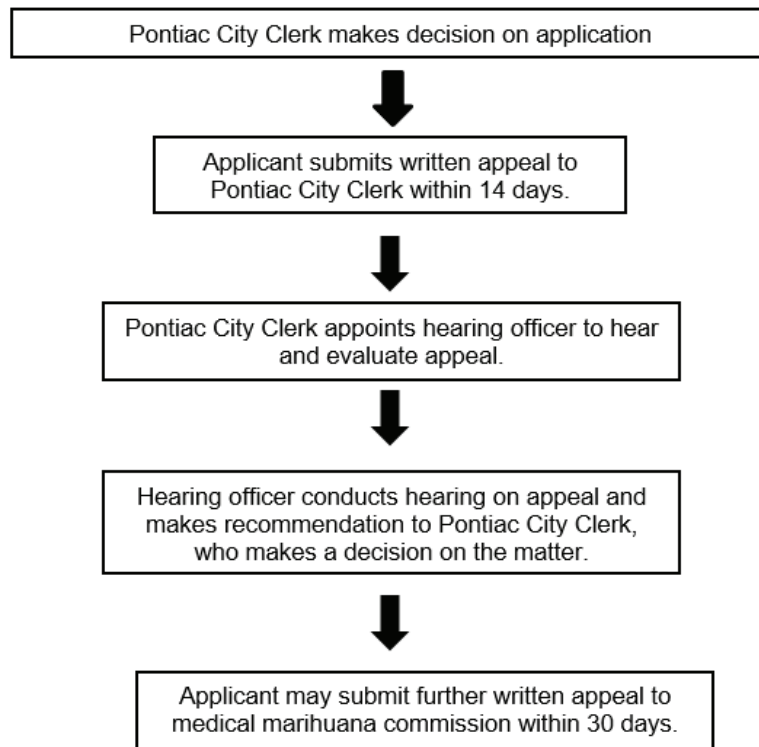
Pontiac City Clerk makes decision on application

Applicant submits written appeal to Pontiac City Clerk within 14 days.

Pontiac City Clerk appoints hearing officer to hear and evaluate appeal.

Hearing officer conducts hearing on appeal and makes recommendation to Pontiac City Clerk, who makes a decision on the matter.

Applicant may submit further written appeal to medical marihuana commission within 30 days.